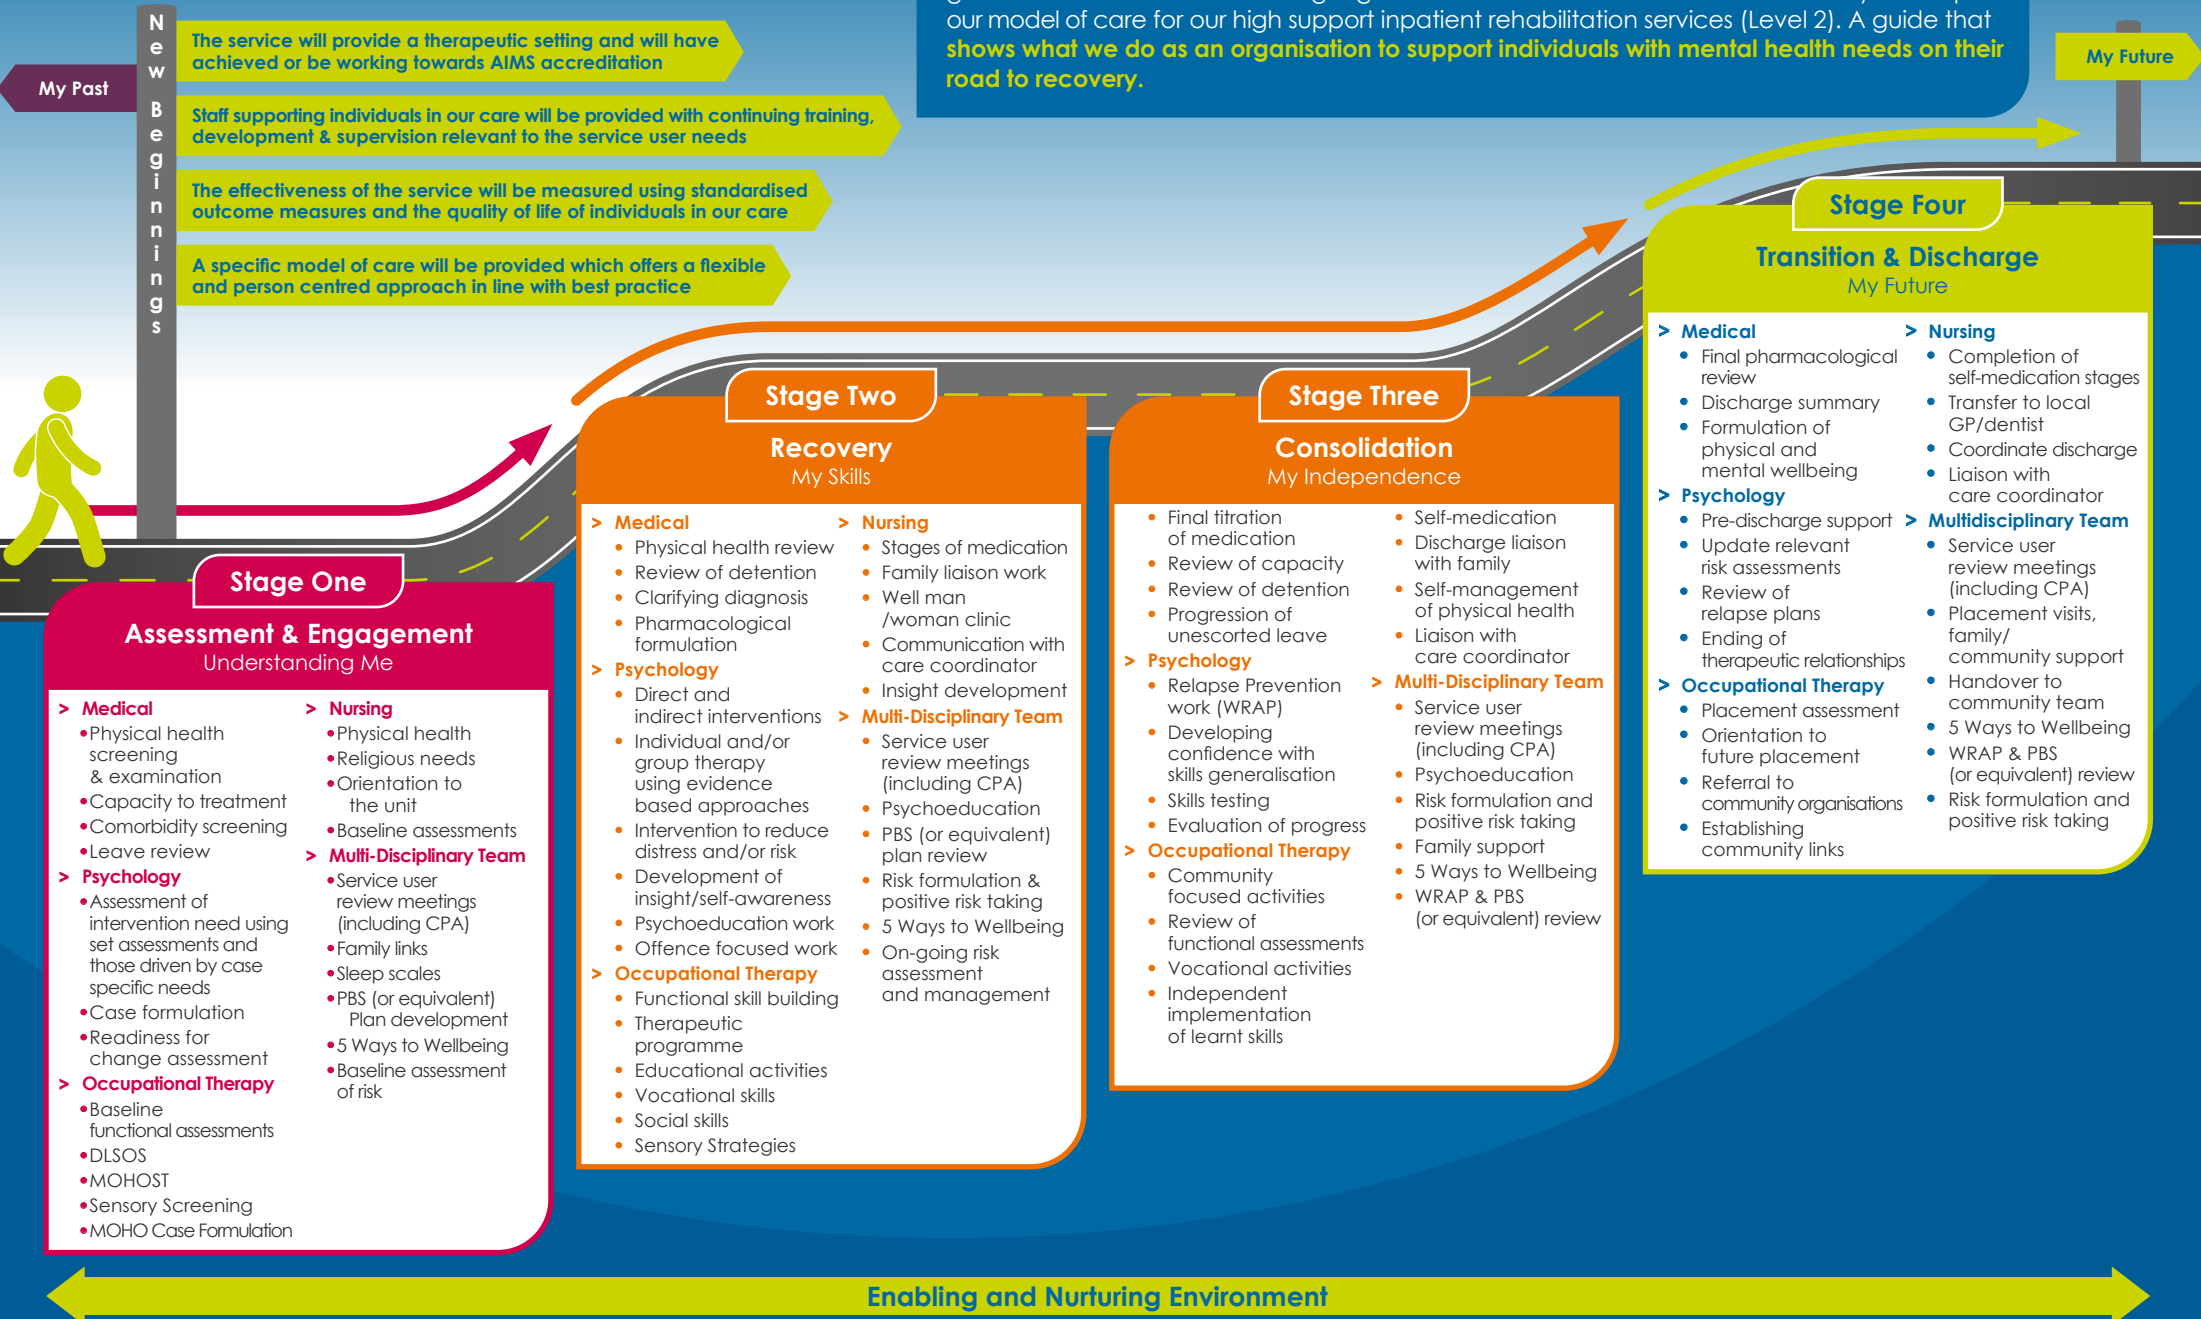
our model of care for our high support inpatient rehabilitation services (Level 2). A guide that shows what we do as an organisation to support individuals with mental health needs on their road to recovery.

My Past

New Beginnings

The service will provide a therapeutic setting and will have achieved or be working towards AIMS accreditation

Staff supporting individuals in our care will be provided with continuing training, development & supervision relevant to the service user needs

The effectiveness of the service will be measured using standardised outcome measures and the quality of life of individuals in our care

A specific model of care will be provided which offers a flexible and person centred approach in line with best practice

My Future

Stage One
Assessment & Engagement
Understanding Me

> Medical
• Physical health screening & examination
• Capacity to treatment
• Comorbidity screening
• Leave review
> Psychology
• Assessment of intervention need using set assessments and those driven by case specific needs
• Case formulation
• Readiness for change assessment
> Occupational Therapy
• Baseline functional assessments
• DLSOS
• MOHOST
• Sensory Screening
• MOHO Case Formulation

> Nursing
• Physical health
• Religious needs
• Orientation to the unit
• Baseline assessments
> Multi-Disciplinary Team
• Service user review meetings (including CPA)
• Family links
• Sleep scales
• PBS (or equivalent) Plan development
• 5 Ways to Wellbeing
• Baseline assessment of risk

Stage Two
Recovery
My Skills

> Medical
• Physical health review
• Review of detention
• Clarifying diagnosis
• Pharmacological formulation
> Psychology
• Direct and indirect interventions
• Individual and/or group therapy using evidence based approaches
• Intervention to reduce distress and/or risk
• Development of insight/self-awareness
• Psychoeducation work
• Offence focused work
> Occupational Therapy
• Functional skill building
• Therapeutic programme
• Educational activities
• Vocational skills
• Social skills
• Sensory Strategies

> Nursing
• Stages of medication
• Family liaison work
• Well man /woman clinic
• Communication with care coordinator
• Insight development
> Multi-Disciplinary Team
• Service user review meetings (including CPA)
• Psychoeducation
• PBS (or equivalent) plan review
• Risk formulation & positive risk taking
• 5 Ways to Wellbeing
• On-going risk assessment and management

Stage Three
Consolidation
My Independence

• Final titration of medication
• Review of capacity
• Review of detention
• Progression of unescorted leave
> Psychology
• Relapse Prevention work (WRAP)
• Developing confidence with skills generalisation
• Skills testing
• Evaluation of progress
> Occupational Therapy
• Community focused activities
• Review of functional assessments
• Vocational activities
• Independent implementation of learnt skills

• Self-medication
• Discharge liaison with family
• Self-management of physical health
• Liaison with care coordinator
> Multi-Disciplinary Team
• Service user review meetings (including CPA)
• Psychoeducation
• Risk formulation and positive risk taking
• Family support
• 5 Ways to Wellbeing
• WRAP & PBS (or equivalent) review

Stage Four
Transition & Discharge
My Future

> Medical
• Final pharmacological review
• Discharge summary
• Formulation of physical and mental wellbeing
> Psychology
• Pre-discharge support
• Update relevant risk assessments
• Review of relapse plans
• Ending of therapeutic relationships
> Occupational Therapy
• Placement assessment
• Orientation to future placement
• Referral to community organisations
• Establishing community links

> Nursing
• Completion of self-medication stages
• Transfer to local GP/dentist
• Coordinate discharge
• Liaison with care coordinator
> Multidisciplinary Team
• Service user review meetings (including CPA)
• Placement visits, family/ community support
• Handover to community team
• 5 Ways to Wellbeing
• WRAP & PBS (or equivalent) review
• Risk formulation and positive risk taking

Enabling and Nurturing Environment